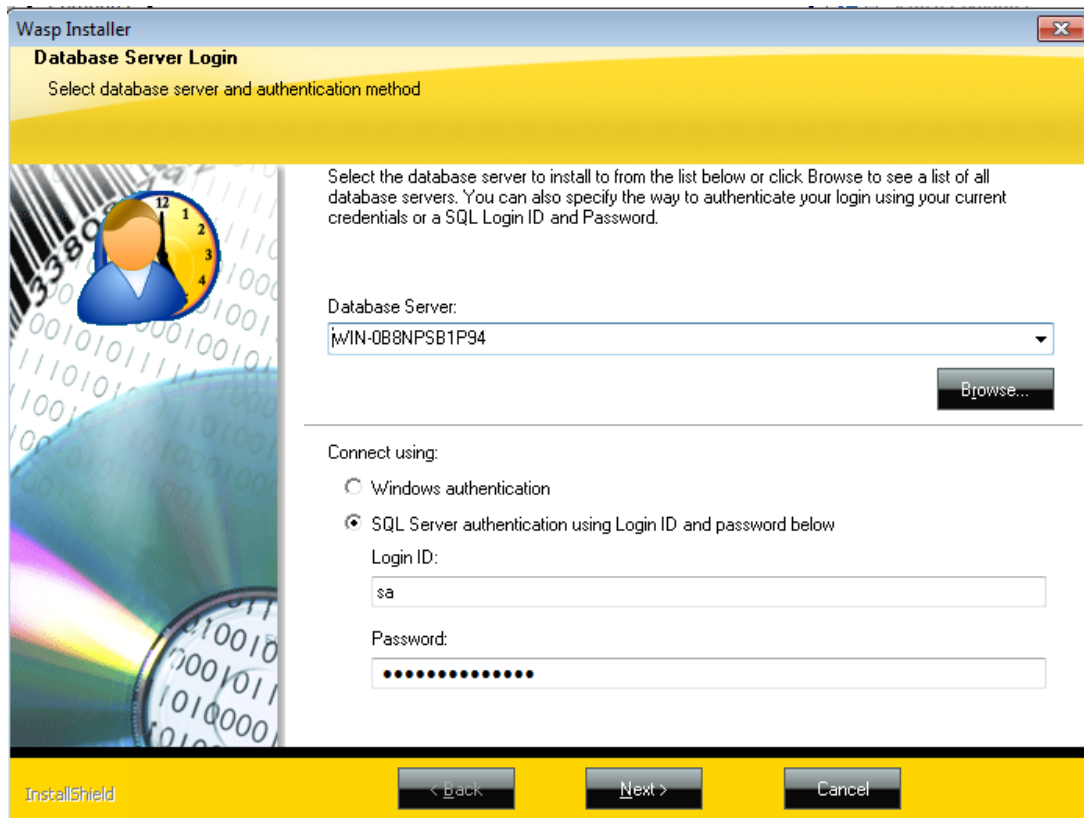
Wasp Installer

Database Server Login

Select database server and authentication method

Select the database server to install to from the list below or click Browse to see a list of all database servers. You can also specify the way to authenticate your login using your current credentials or a SQL Login ID and Password.

Database Server:

WIN-0B8NPSB1P94

Browse...

Connect using:

Windows authentication

SQL Server authentication using Login ID and password below

Login ID:

sa

Password:

•••••••••••••••

InstallShield

< Back

Next >

Cancel